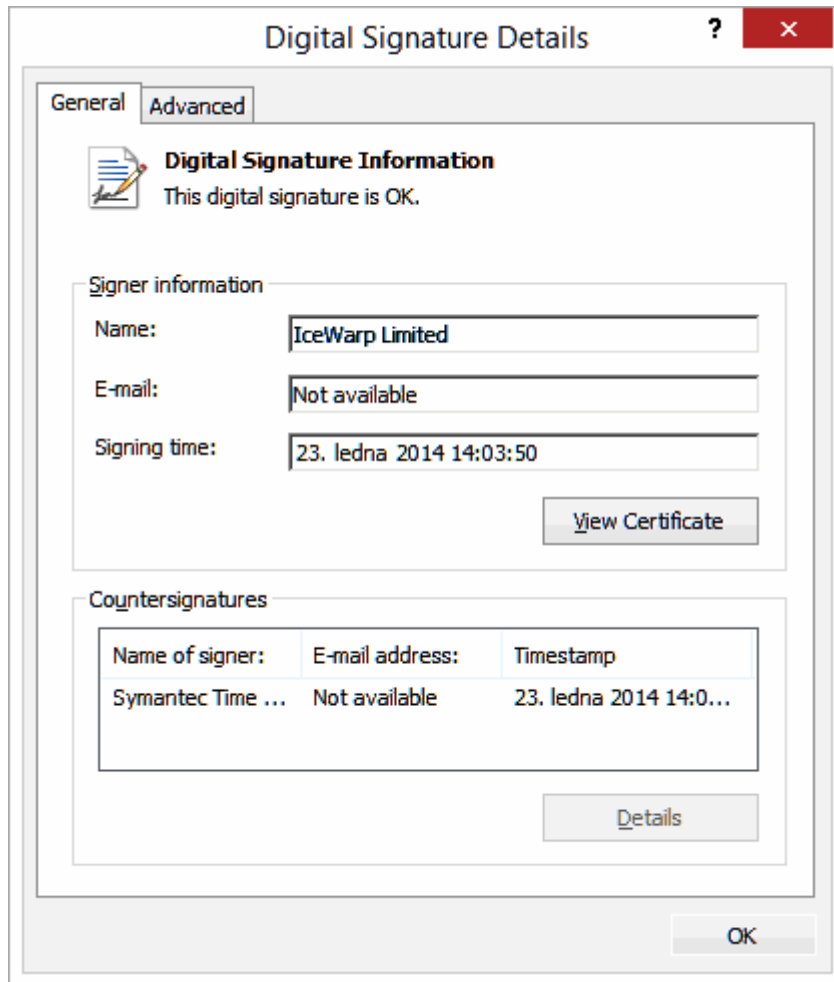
Digital Signature Details

?

×

General

Advanced

Digital Signature Information

This digital signature is OK.

Signer information

Name:

IceWarp Limited

E-mail:

Not available

Signing time:

23. ledna 2014 14:03:50

View Certificate

Countersignatures

| Name of signer: | E-mail address: | Timestamp |
|---|---|---|
| Symantec Time ... | Not available | 23. ledna 2014 14:0... |

Details

OK